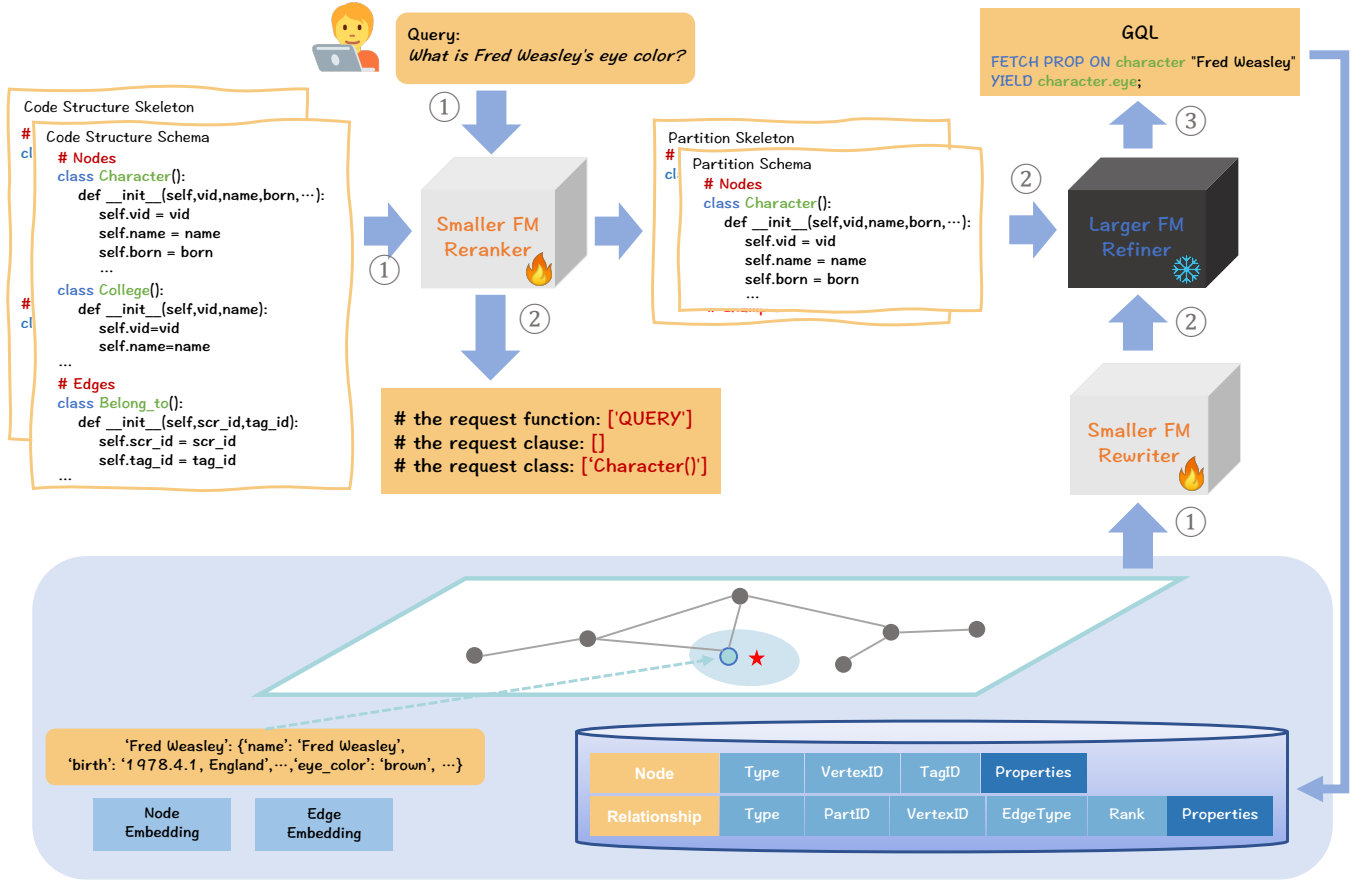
Query:
What is Fred Weasley's eye color?

GQL
FETCH PROP ON character "Fred Weasley"
YIELD character.eye;

Code Structure Skeleton

Code Structure Schema
# Nodes
class Character():
def __init__(self,vid,name,born,⋯):
self.vid = vid
self.name = name
self.born = born
...
class College():
def __init__(self,vid,name):
self.vid=vid
self.name=name
...
# Edges
class Belong_to():
def __init__(self,scr_id,tag_id):
self.scr_id = scr_id
self.tag_id = tag_id
...

①

①

Smaller FM
Reranker

②

# the request function: ['QUERY']
# the request clause: []
# the request class: ['Character()']

Partition Skeleton

Partition Schema
# Nodes
class Character():
def __init__(self,vid,name,born,⋯):
self.vid = vid
self.name = name
self.born = born
...

②

Larger FM
Refiner

③

②

Smaller FM
Rewriter

①

'Fred Weasley': {'name': 'Fred Weasley',
'birth': '1978.4.1, England',⋯,'eye_color': 'brown', ⋯}

Node
Embedding

Edge
Embedding

| Node | Type | VertexID | TagID | Properties | |
|---|---|---|---|---|---|
| Relationship | Type | PartID | VertexID | EdgeType | Rank | Properties |